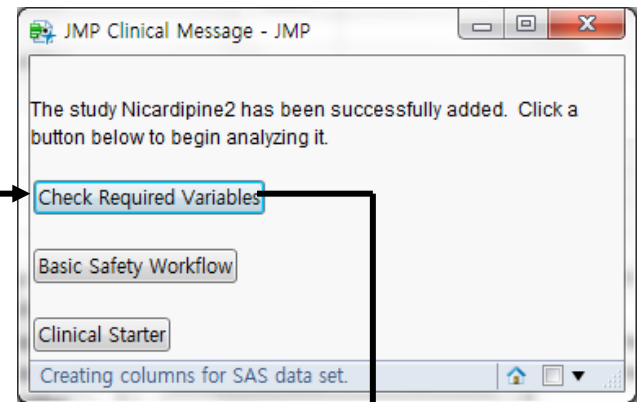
JMP Clinical Message - JMP

The study Nicardipine2 has been successfully added. Click a button below to begin analyzing it.

Check Required Variables

Basic Safety Workflow

Clinical Starter

Creating columns for SAS data set.